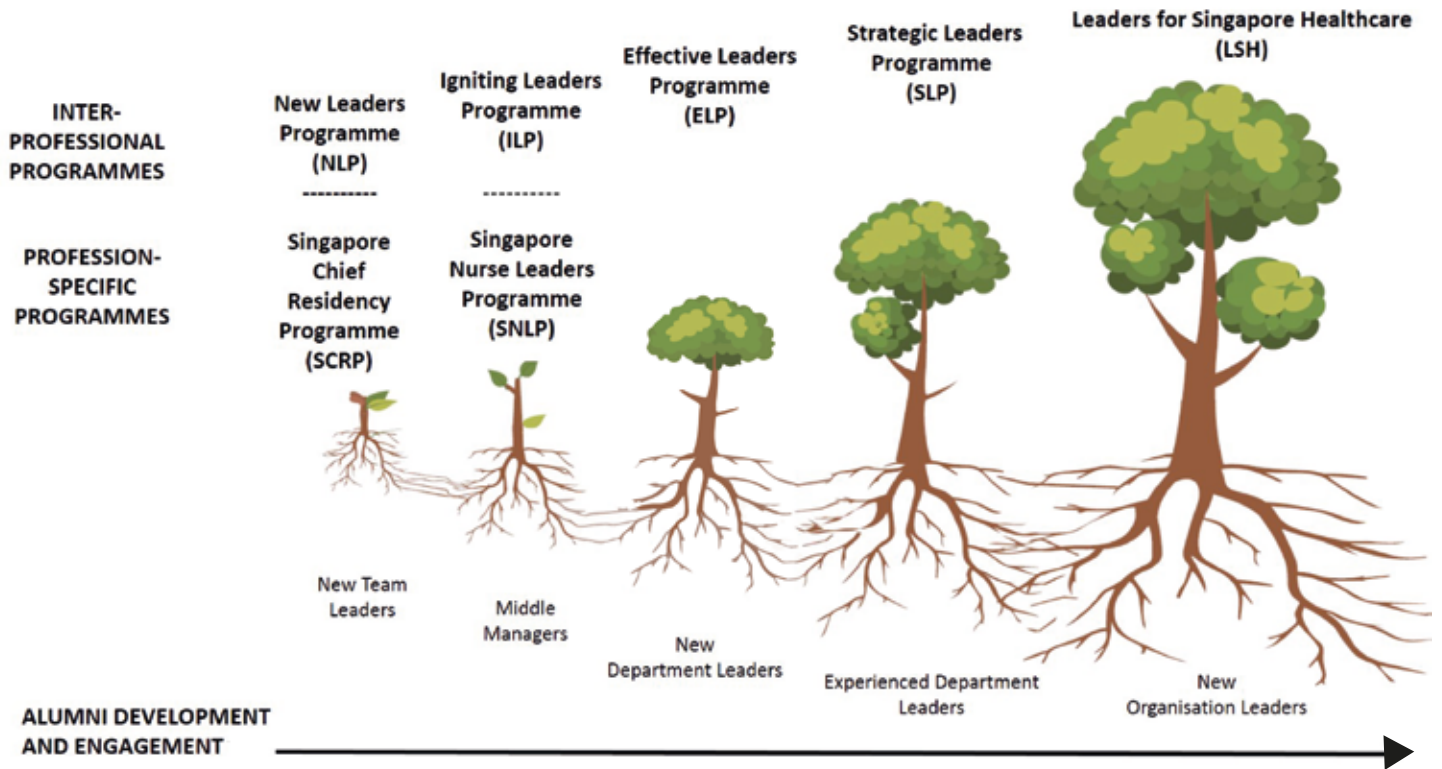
INTER-PROFESSIONAL PROGRAMMES

PROFESSION-SPECIFIC PROGRAMMES

New Leaders Programme (NLP)

----------

Singapore Chief Residency Programme (SCRP)

Igniting Leaders Programme (ILP)

----------

Singapore Nurse Leaders Programme (SNLP)

Effective Leaders Programme (ELP)

Strategic Leaders Programme (SLP)

Leaders for Singapore Healthcare (LSH)

New Team Leaders

Middle Managers

New Department Leaders

Experienced Department Leaders

New Organisation Leaders

ALUMNI DEVELOPMENT AND ENGAGEMENT